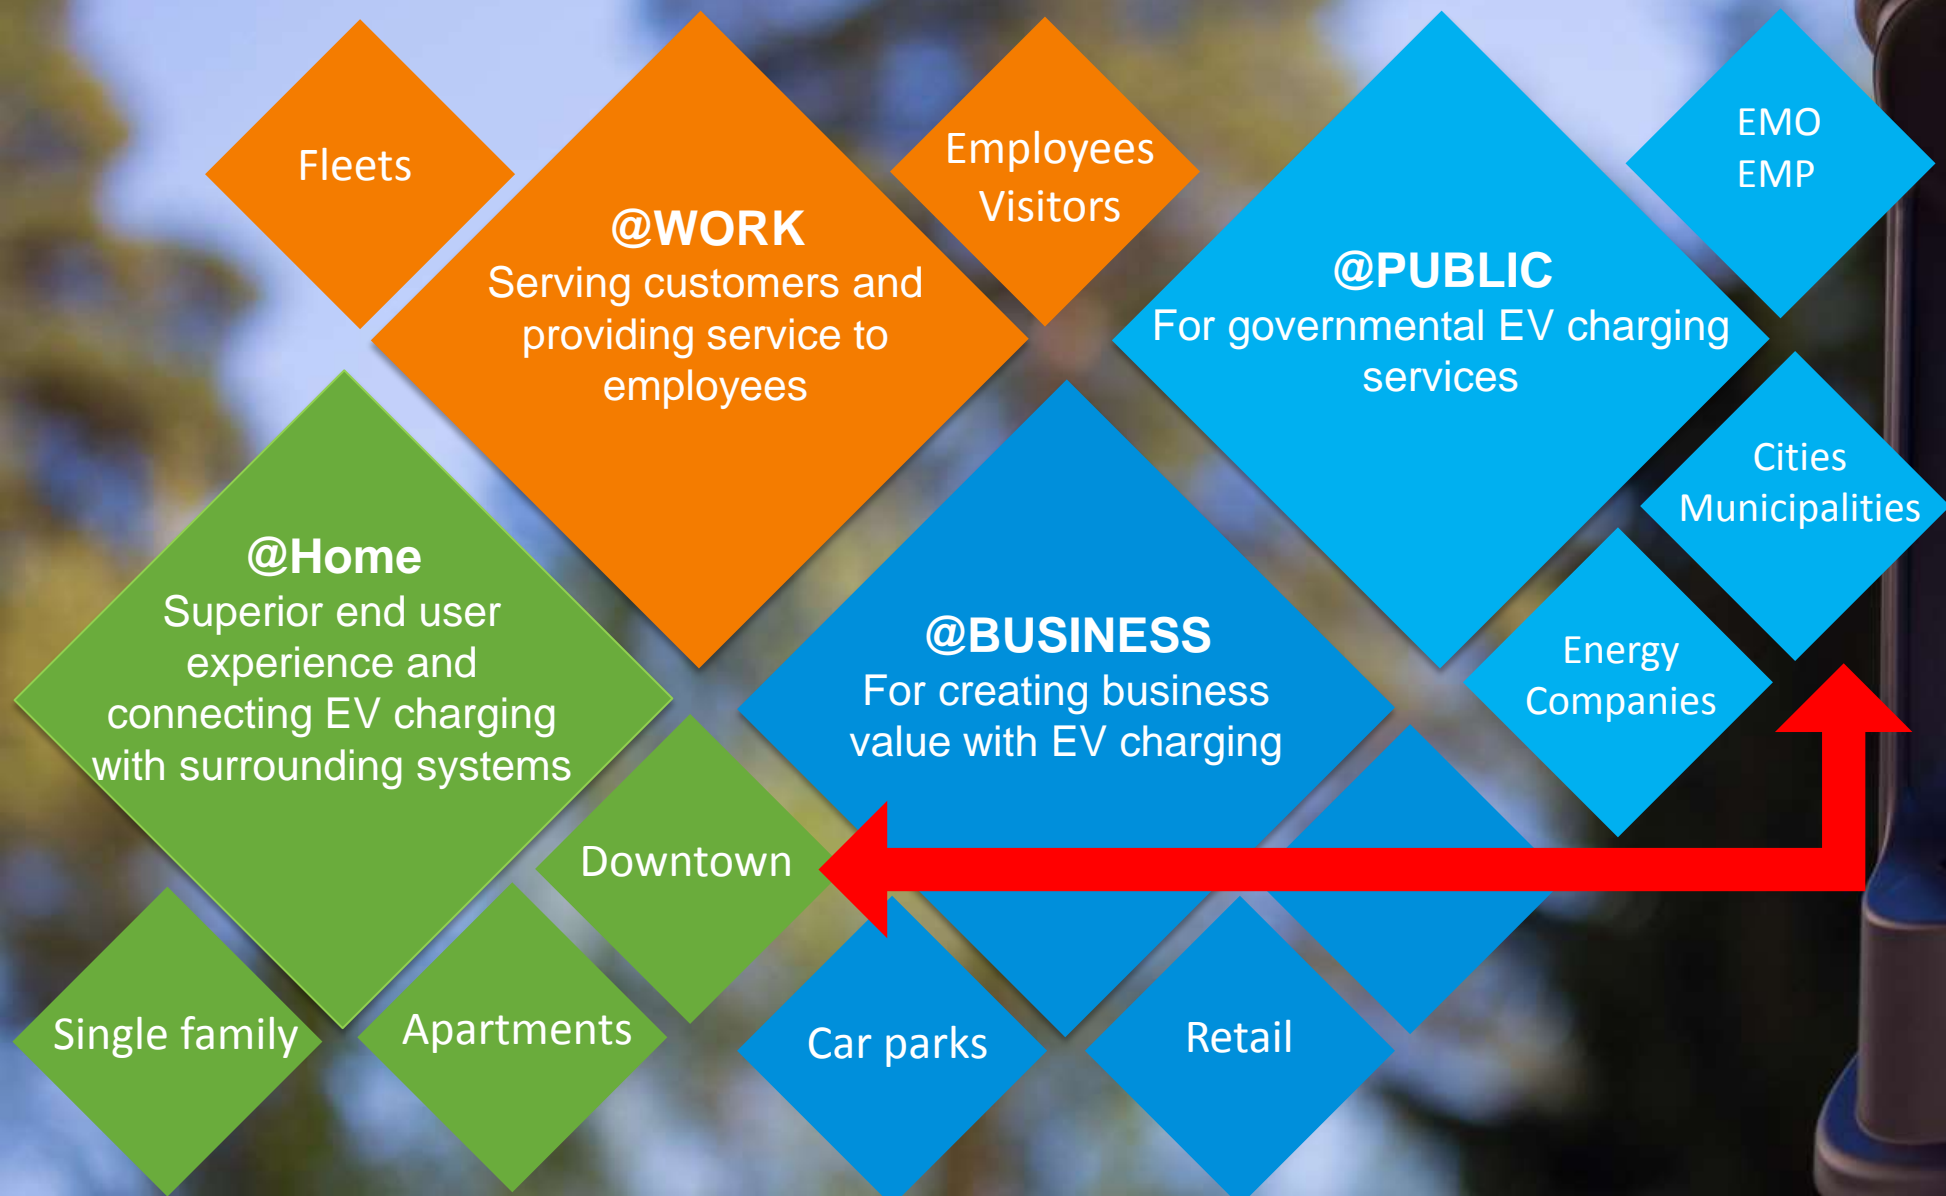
Fleets

@WORK
Serving customers and providing service to employees

Employees
Visitors

@PUBLIC
For governmental EV charging services

EMO
EMP

Cities
Municipalities

@Home
Superior end user experience and connecting EV charging with surrounding systems

@BUSINESS
For creating business value with EV charging

Energy
Companies

Downtown

Single family

Apartments

Car parks

Retail